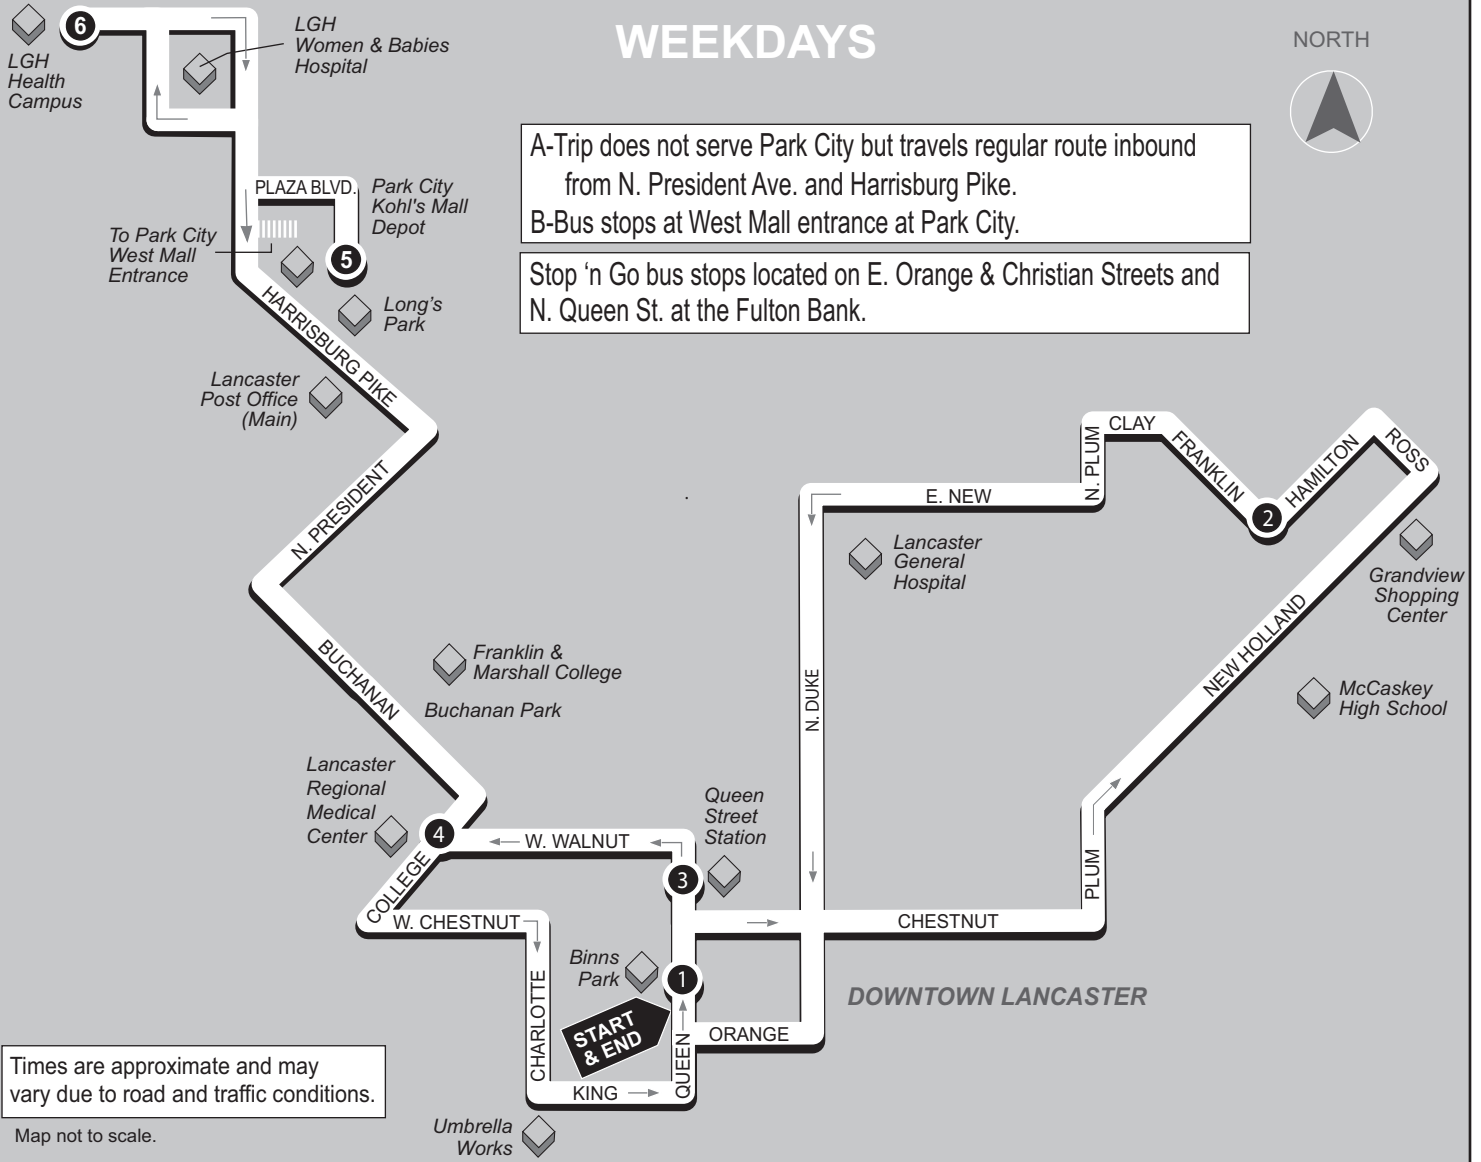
WEEKDAYS

NORTH

A-Trip does not serve Park City but travels regular route inbound from N. President Ave. and Harrisburg Pike.
B-Bus stops at West Mall entrance at Park City.

Stop ‘n Go bus stops located on E. Orange & Christian Streets and N. Queen St. at the Fulton Bank.

6
LGH Health Campus
LGH Women & Babies Hospital
PLAZA BLVD.
Park City Kohl's Mall Depot
5
To Park City West Mall Entrance
Long's Park
HARRISBURG PIKE
Lancaster Post Office (Main)
N. PRESIDENT
BUCHANAN
Franklin & Marshall College
Buchanan Park
Lancaster Regional Medical Center
4
W. WALNUT
Queen Street Station
3
COLLEGE
W. CHESTNUT
CHARLOTTE
Binns Park
1
START & END
QUEEN
ORANGE
KING
Umbrella Works
CHESTNUT
DOWNTOWN LANCASTER
N. DUKE
E. NEW
N. PLUM
CLAY
FRANKLIN
2
HAMILTON
ROSS
Lancaster General Hospital
Grandview Shopping Center
NEW HOLLAND
McCaskey High School
PLUM

Times are approximate and may vary due to road and traffic conditions.

Map not to scale.